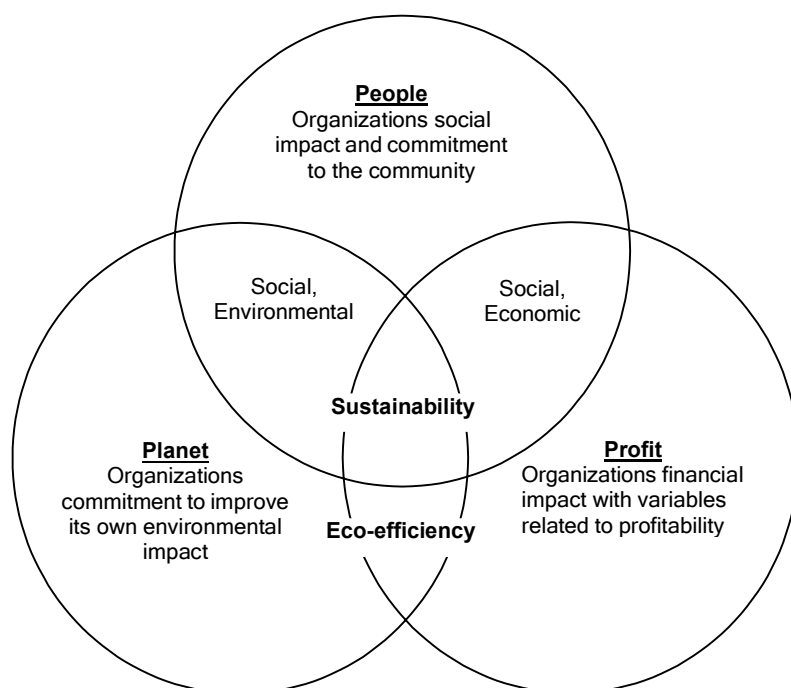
People
Organizations social impact and commitment to the community

Social, Environmental

Social, Economic

Sustainability

Planet
Organizations commitment to improve its own environmental impact

Eco-efficiency

Profit
Organizations financial impact with variables related to profitability